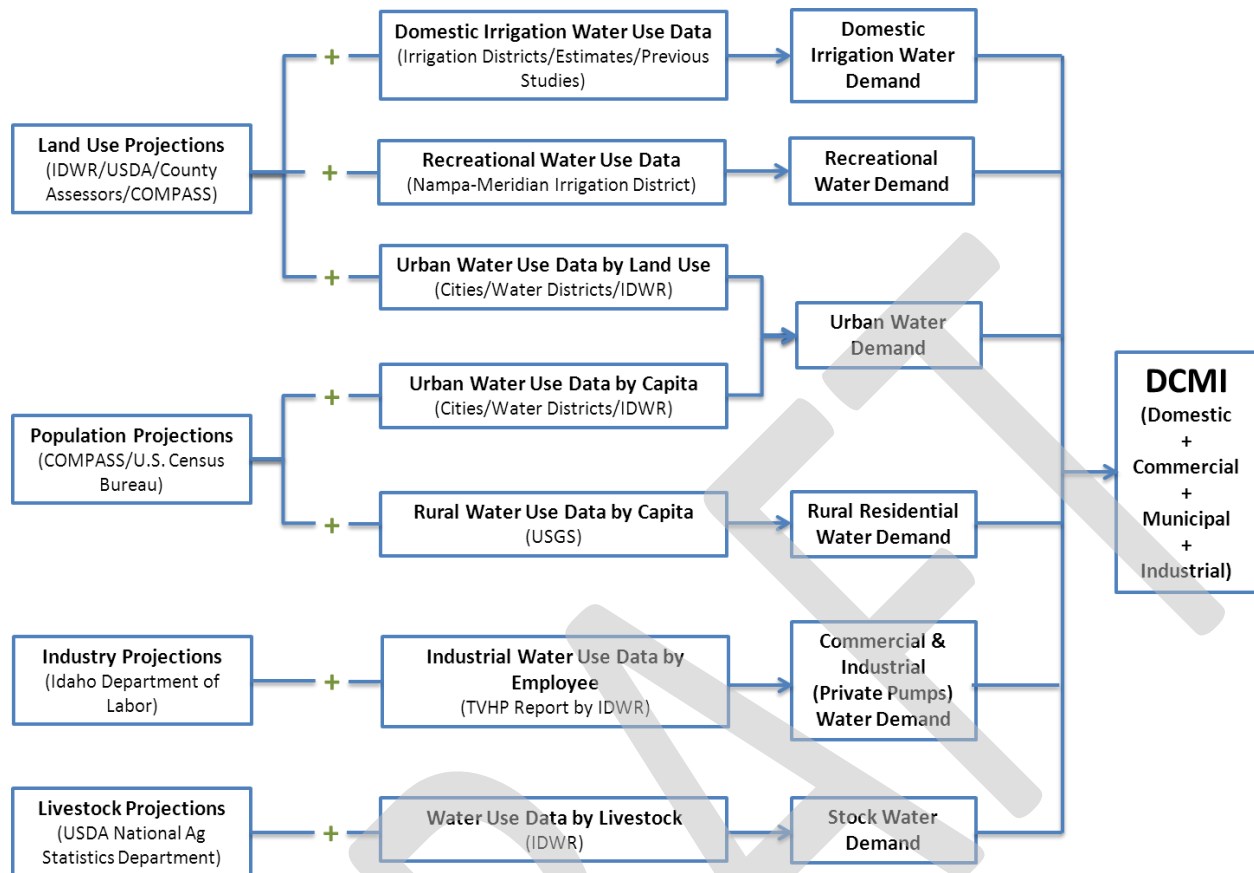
Land Use Projections
(IDWR/USDA/County Assessors/COMPASS)

+

Domestic Irrigation Water Use Data
(Irrigation Districts/Estimates/Previous Studies)

Domestic Irrigation Water Demand

+

Recreational Water Use Data
(Nampa-Meridian Irrigation District)

Recreational Water Demand

+

Urban Water Use Data by Land Use
(Cities/Water Districts/IDWR)

Urban Water Demand

Population Projections
(COMPASS/U.S. Census Bureau)

+

Urban Water Use Data by Capita
(Cities/Water Districts/IDWR)

+

Rural Water Use Data by Capita
(USGS)

Rural Residential Water Demand

Industry Projections
(Idaho Department of Labor)

+

Industrial Water Use Data by Employee
(TVHP Report by IDWR)

Commercial & Industrial (Private Pumps) Water Demand

Livestock Projections
(USDA National Ag Statistics Department)

+

Water Use Data by Livestock
(IDWR)

Stock Water Demand

DCMI
(Domestic
+
Commercial
+
Municipal
+
Industrial)